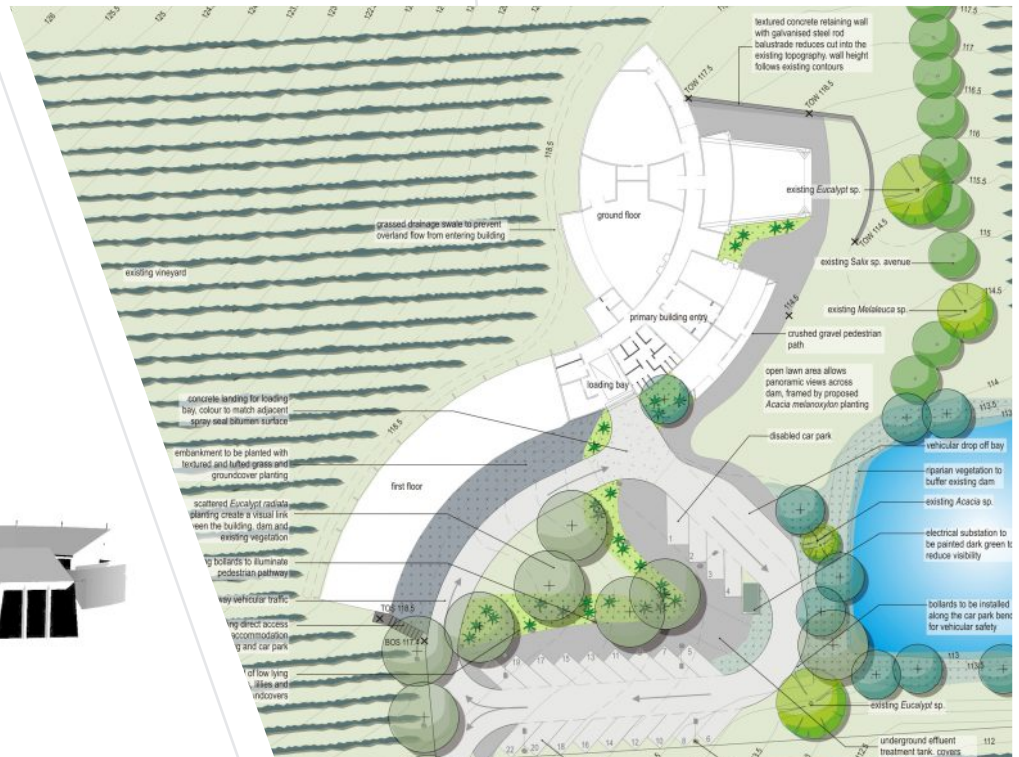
126
125.5
125
124.5
124
123.5
123
122.5
122
textured concrete retaining wall with galvanised steel rod balustrade reduces cut into the existing topography. wall height follows existing contours
117.5
117
TOW 117.5
TOW 116.5
116.5
116
115.5
existing *Eucalypt* sp.
TOW 114.5
115
118.5
grassed drainage swale to prevent overland flow from entering building
ground floor
existing *Salix* sp. avenue
existing vineyard
114.5
existing *Melaleuca* sp.
114.5
primary building entry
crushed gravel pedestrian path
open lawn area allows panoramic views across dam, framed by proposed *Acacia melanoxylon* planting
loading bay
114
concrete landing for loading bay, colour to match adjacent spray seal bitumen surface
113.5
118.5
disabled car park
vehicular drop off bay
embankment to be planted with textured and tufted grass and groundcover planting
riparian vegetation to buffer existing dam
first floor
existing *Acacia* sp.
scattered *Eucalypt radiata* planting create a visual link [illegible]ween the building, dam and existing vegetation
electrical substation to be painted dark green to reduce visibility
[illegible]g bollards to illuminate pedestrian pathway
1
2
3
4
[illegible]ay vehicular traffic
TOS 118.5
bollards to be installed along the car park bend for vehicular safety
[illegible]ing direct access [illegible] accommodation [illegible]g and car park
BOS 117.5
19
17
15
13
11
9
7
5
113
113.5
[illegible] of low lying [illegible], lilies and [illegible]ndcovers
existing *Eucalypt* sp.
22
20
18
16
14
12
10
8
6
underground effluent treatment tank, covers
112
112.5